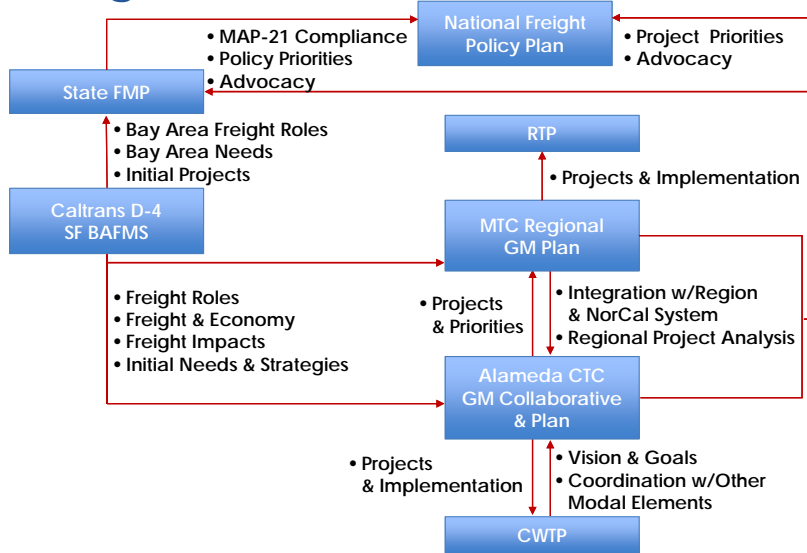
National Freight Policy Plan

• MAP-21 Compliance
• Policy Priorities
• Advocacy

• Project Priorities
• Advocacy

State FMP

• Bay Area Freight Roles
• Bay Area Needs
• Initial Projects

RTP

• Projects & Implementation

Caltrans D-4 SF BAFMS

MTC Regional GM Plan

• Freight Roles
• Freight & Economy
• Freight Impacts
• Initial Needs & Strategies

• Projects & Priorities

• Integration w/Region & NorCal System
• Regional Project Analysis

Alameda CTC GM Collaborative & Plan

• Projects & Implementation

• Vision & Goals
• Coordination w/Other Modal Elements

CWTP